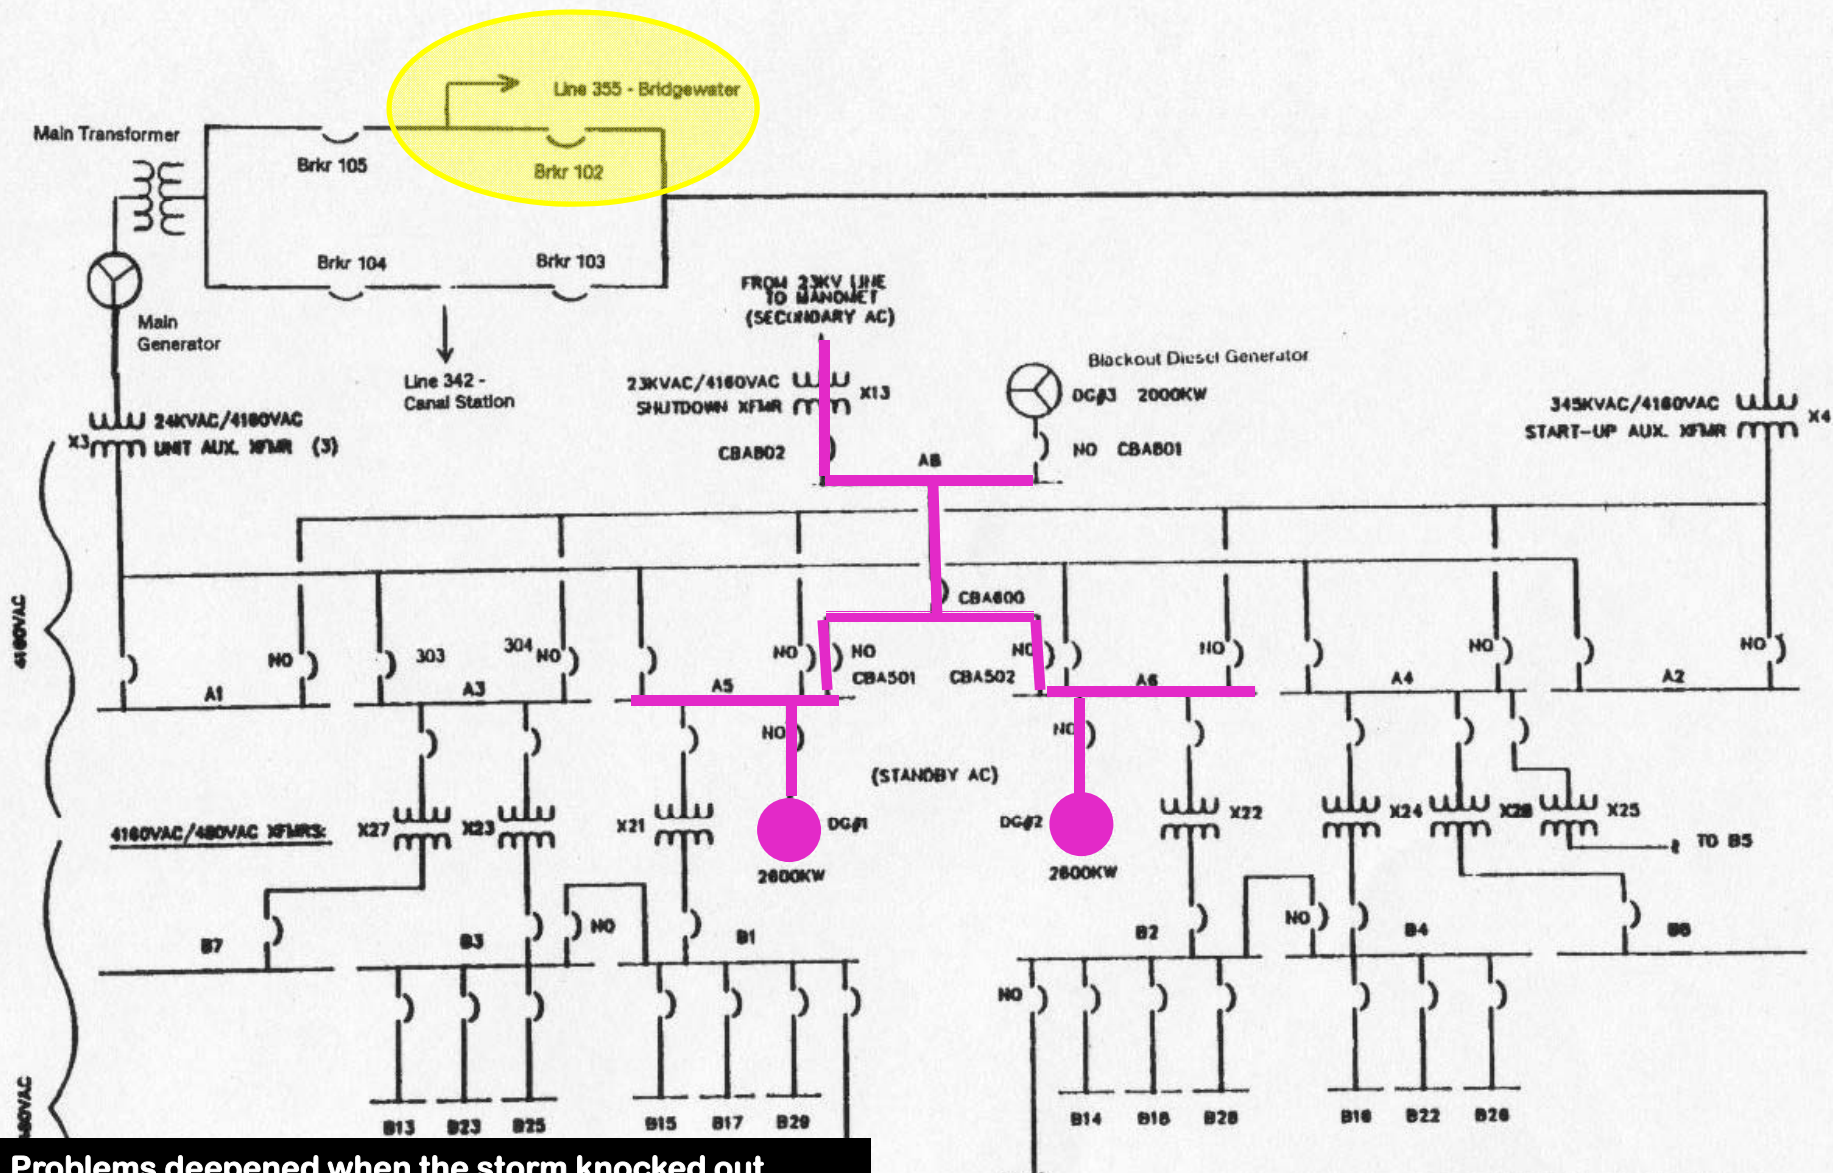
Line 355 - Bridgewater

Main Transformer

Brkr 105

Brkr 102

Brkr 104

Brkr 103

Main Generator

Line 342 - Canal Station

FROM 23KV LINE TO MANOMET (SECONDARY AC)

23KVAC/4160VAC SHUTDOWN XFMR

X13

CBA802

A8

Blackout Diesel Generator

DG#3 2000KW

NO CBA801

345KVAC/4160VAC START-UP AUX. XFMR

X4

24KVAC/4160VAC UNIT AUX. XFMR (3)

X3

4160VAC

CBA600

NO

303

304

NO

NO

NO

CBA501

CBA502

NO

NO

NO

NO

A1

A3

A5

A6

A4

A2

NO

NO

(STANDBY AC)

4160VAC/480VAC XFMRS:

X27

X23

X21

DG#1

2600KW

DG#2

2600KW

X22

X24

X26

X25

TO B5

B7

B3

NO

B1

B2

NO

B4

B6

NO

B13

B23

B25

B15

B17

B29

B14

B18

B28

B16

B22

B26

480VAC

Problems deepened when the storm knocked out